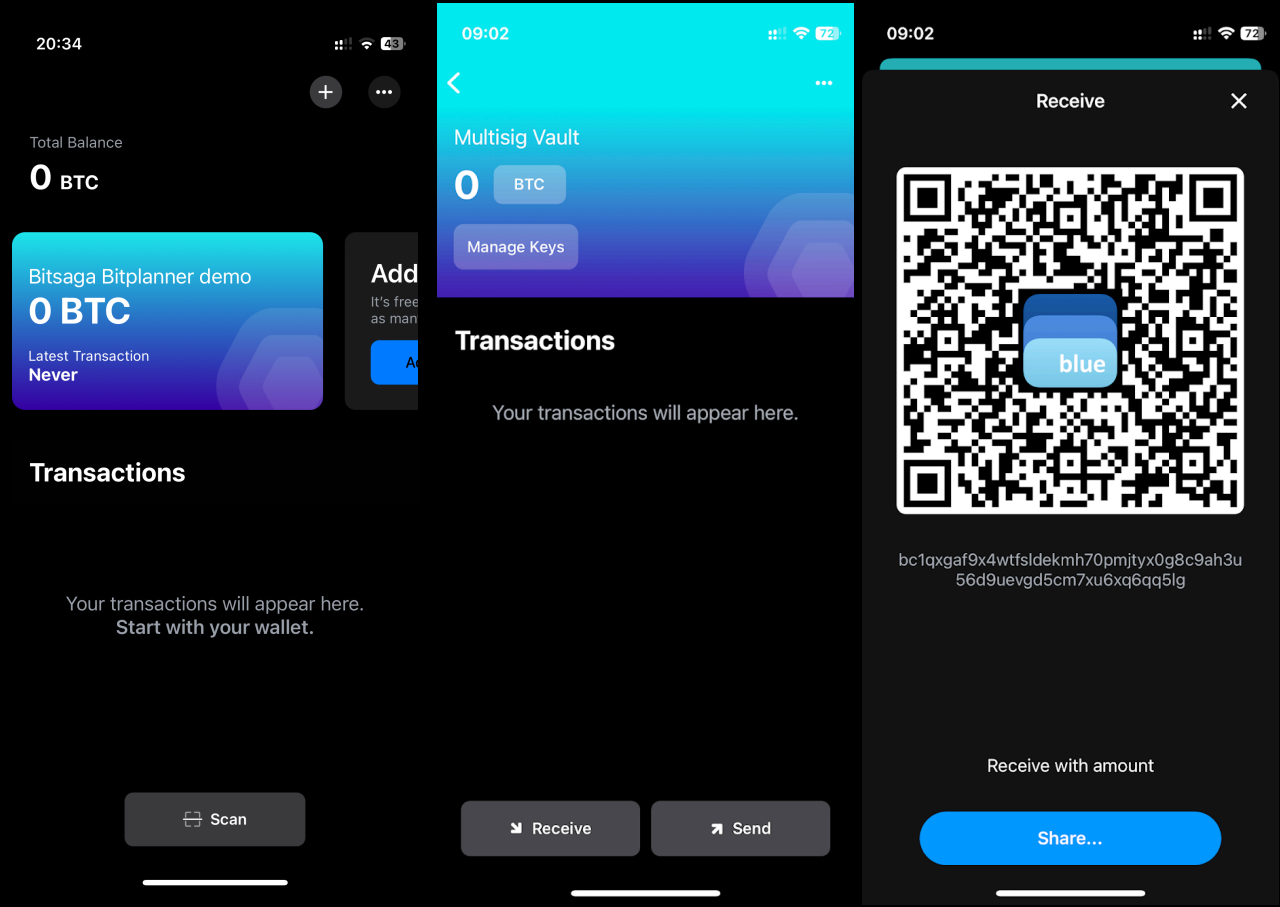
20:34

43

Total Balance

0 BTC

Bitsaga Bitplanner demo

0 BTC

Latest Transaction

Never

Add

It's free

as man

A

Transactions

Your transactions will appear here.

Start with your wallet.

Scan

09:02

72

Multisig Vault

0 BTC

Manage Keys

Transactions

Your transactions will appear here.

Receive

Send

09:02

72

Receive

blue

bc1qxgaf9x4wtfsldekmh70pmjtyx0g8c9ah3u56d9uevgd5cm7xu6xq6qq5lg

Receive with amount

Share...